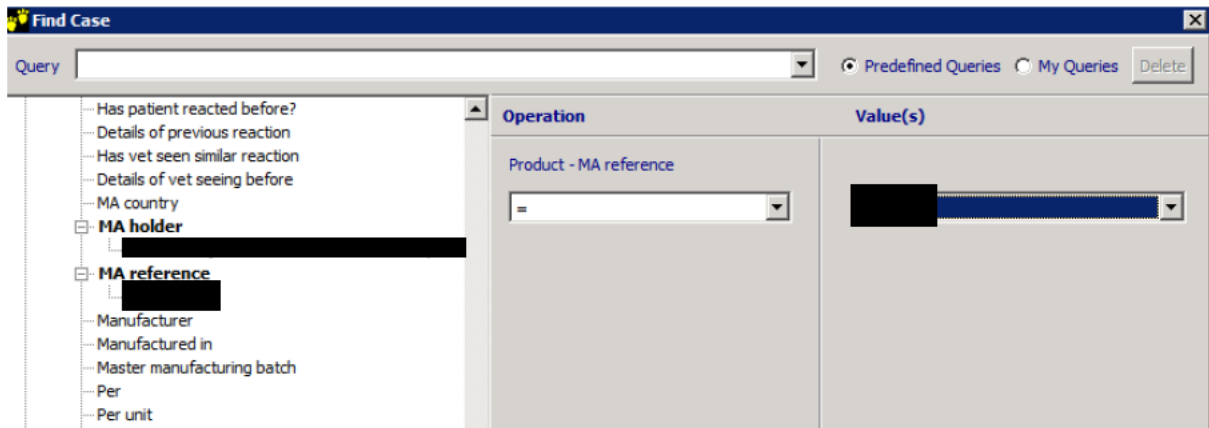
Find Case

Query

Predefined Queries
My Queries
Delete

Has patient reacted before?
Details of previous reaction
Has vet seen similar reaction
Details of vet seeing before
MA country
MA holder
MA reference
Manufacturer
Manufactured in
Master manufacturing batch
Per
Per unit

Operation
Value(s)

Product - MA reference

=